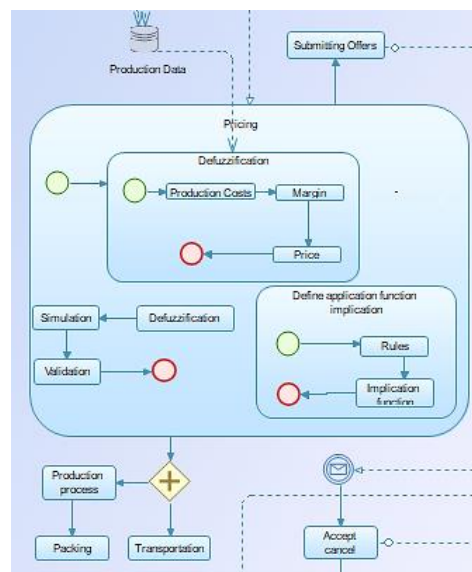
Production Data

Submitting Offers

Pricing

Defuzzification

Production Costs

Margin

Price

Define application function implication

Simulation

Defuzzification

Validation

Rules

Implication function

Production process

Packing

Transportation

Accept cancel